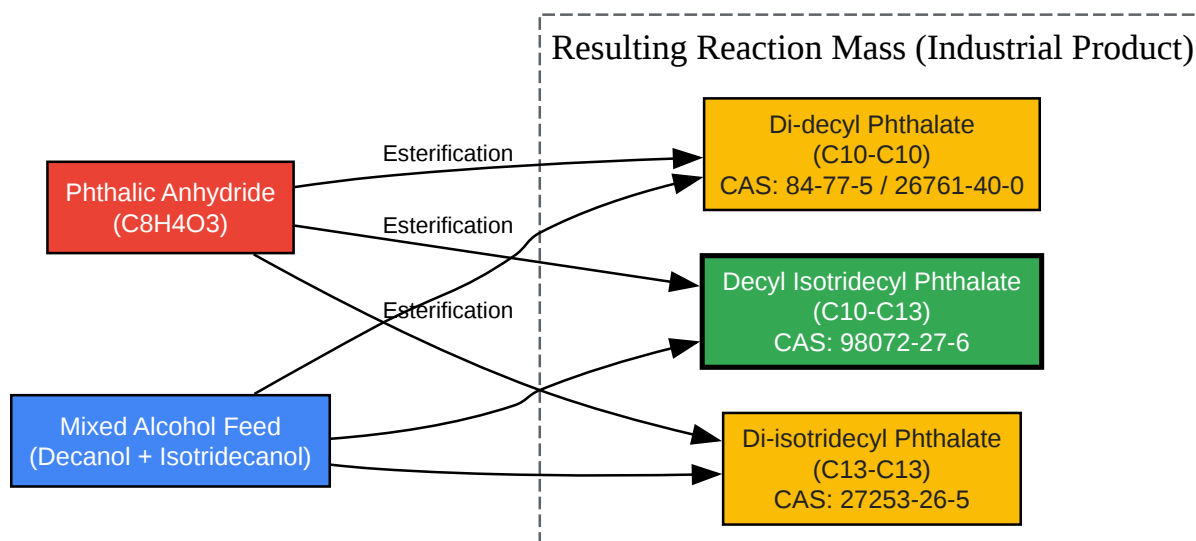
Resulting Reaction Mass (Industrial Product)

Phthalic Anhydride
(C8H4O3)

Mixed Alcohol Feed
(Decanol + Isotridecanol)

Esterification

Esterification

Esterification

Di-decyl Phthalate
(C10-C10)
CAS: 84-77-5 / 26761-40-0

Decyl Isotridecyl Phthalate
(C10-C13)
CAS: 98072-27-6

Di-isotridecyl Phthalate
(C13-C13)
CAS: 27253-26-5